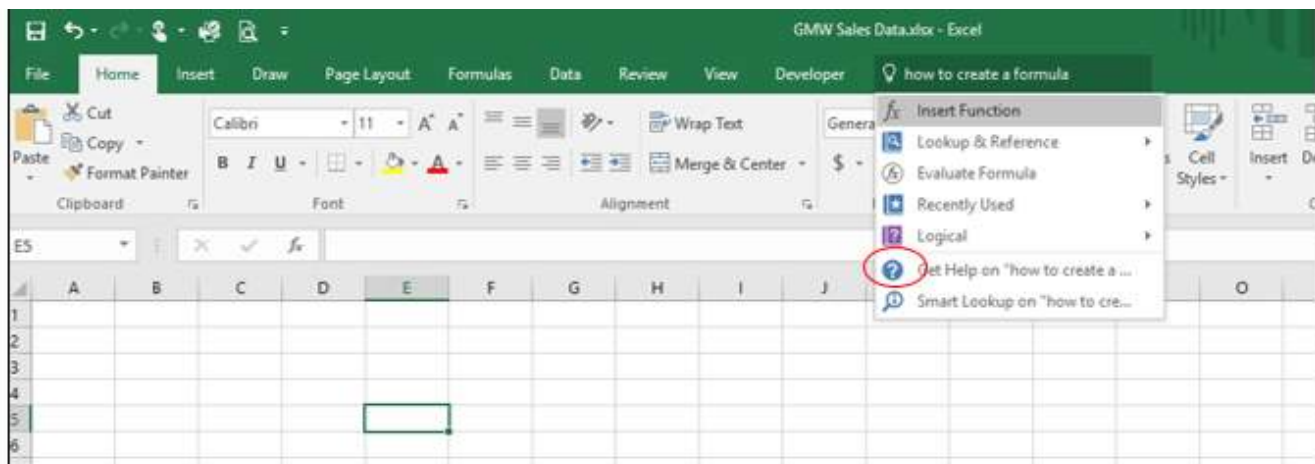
GMW Sales Data.xlsx - Excel

File Home Insert Draw Page Layout Formulas Data Review View Developer how to create a formula

Cut
Copy
Paste
Format Painter
Clipboard

Calibri 11 A A
B I U
Font

Wrap Text
Merge & Center
Alignment

Genera
$

Insert Function
Lookup & Reference
Evaluate Formula
Recently Used
Logical
Get Help on "how to create a ...
Smart Lookup on "how to cre...

Cell Styles
Insert D

E5

A B C D E F G H I J O
1
2
3
4
5
6